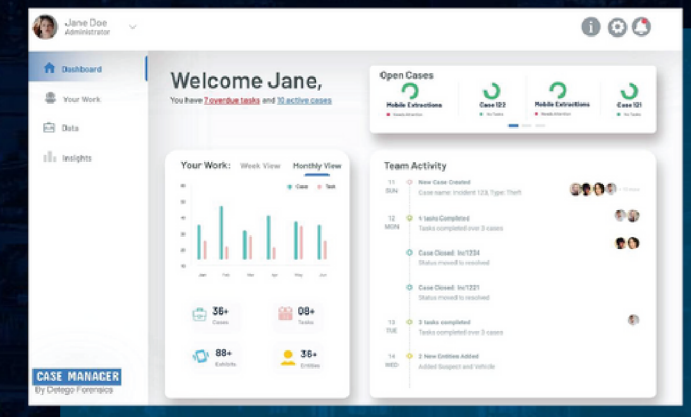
Jane Doe
Administrator

Dashboard

Your Work

Data

Insights

Welcome Jane,

You have 7 overdue tasks and 10 active cases

Open Cases

Mobile Extractions

Case 122

Mobile Extractions

Case 121

Your Work: Week View Monthly View

Case Task

80

60

50

40

30

20

10

Jan Feb Mar Apr May Jun

36+
Cases

08+
Tasks

88+
Exhibits

36+
Entities

Team Activity

11
SUN
New Case Created
Case name: Incident 123, Type: Theft

12
MON
4 tasks Completed
Tasks completed over 3 cases

Case Closed: Inc1234
Status moved to resolved

Case Closed: Inc1221
Status moved to resolved

13
TUE
3 tasks completed
Tasks completed over 3 cases

14
WED
2 New Entities Added
Added Suspect and Vehicle

CASE MANAGER
By Detego Forensics